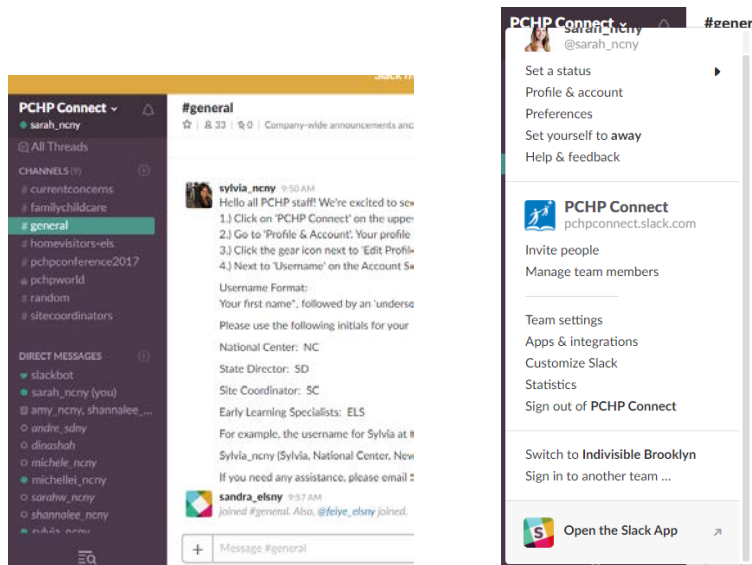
Slack h

PCHP Connect
sarah_ncny

All Threads

CHANNELS (9)
# currentconcerns
# familychildcare
# general
# homevisitors-els
# pchpconference2017
# pchpworld
# random
# sitecoordinators

DIRECT MESSAGES
slackbot
sarah_ncny (you)
amy_ncny, shannalee_...
andre_sdny
dinashah
michele_ncny
michellei_ncny
sarahw_ncny
shannalee_ncny
sylvia_ncny

#general
☆ | 33 | 0 | Company-wide announcements anc

sylvia_ncny 9:50 AM
Hello all PCHP staff! We're excited to se
1.) Click on 'PCHP Connect' on the uppe
2.) Go to 'Profile & Account'. Your profile
3.) Click the gear icon next to 'Edit Profil
4.) Next to 'Username' on the Account S
Username Format:
Your first name*, followed by an 'unders
Please use the following initials for your
National Center: NC
State Director: SD
Site Coordinator: SC
Early Learning Specialists: ELS
For example, the username for Sylvia at
Sylvia_ncny (Sylvia, National Center, New
If you need any assistance, please email

sandra_elsny 9:57 AM
joined #general. Also, @felye_elsny joined.

Message #general

PCHP Connect
sarah_ncny
@sarah_ncny
#gener

Set a status
Profile & account
Preferences
Set yourself to away
Help & feedback

PCHP Connect
pchpconnect.slack.com
Invite people
Manage team members

Team settings
Apps & integrations
Customize Slack
Statistics
Sign out of PCHP Connect

Switch to Indivisible Brooklyn
Sign in to another team ...

Open the Slack App